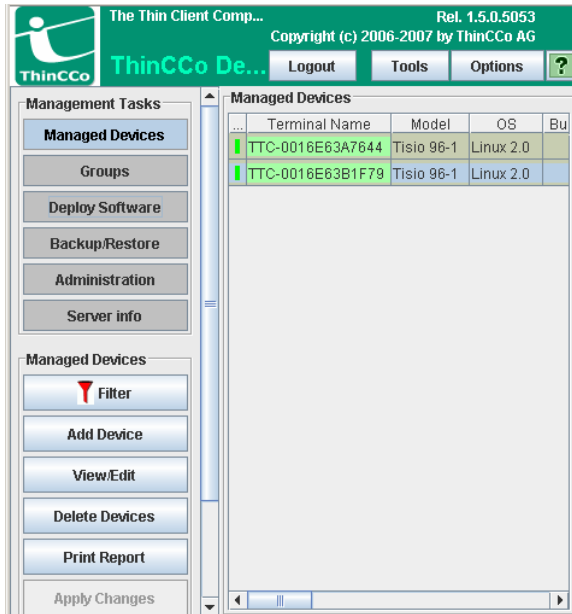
ThinCCo

The Thin Client Comp...

Rel. 1.5.0.5053

Copyright (c) 2006-2007 by ThinCCo AG

ThinCCo De...

Logout

Tools

Options

?

Management Tasks

Managed Devices

Groups

Deploy Software

Backup/Restore

Administration

Server info

Managed Devices

Filter

Add Device

View/Edit

Delete Devices

Print Report

Apply Changes

Managed Devices

| ... | Terminal Name | Model | OS | Bu |
|---|---|---|---|---|
| | TTC-0016E63A7644 | Tisio 96-1 | Linux 2.0 | |
| | TTC-0016E63B1F79 | Tisio 96-1 | Linux 2.0 | |